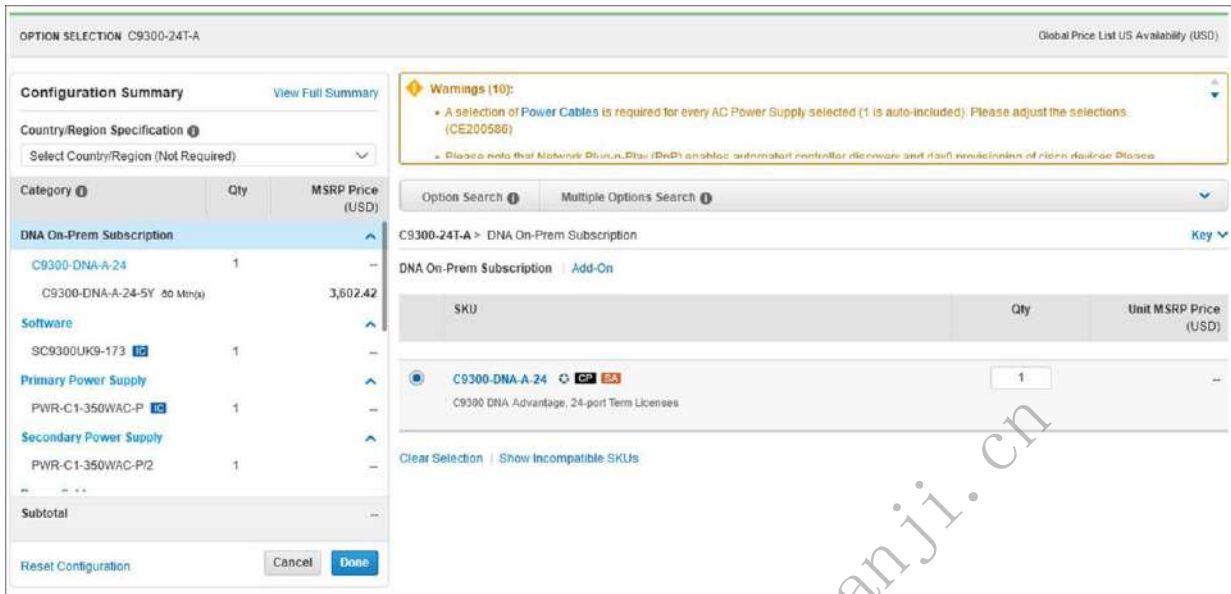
OPTION SELECTION C9300-24T-A

Global Price List US Availability (USD)

Configuration Summary

View Full Summary

Country/Region Specification

Select Country/Region (Not Required)

| Category | Qty | MSRP Price (USD) |
|---|---|---|
| DNA On-Prem Subscription | | |
| C9300-DNA-A-24 | 1 | -- |
| C9300-DNA-A-24-5Y 60 Mth(s) | | 3,602.42 |
| Software | | |
| SC9300UK9-173 IC | 1 | -- |
| Primary Power Supply | | |
| PWR-C1-350WAC-P IC | 1 | -- |
| Secondary Power Supply | | |
| PWR-C1-350WAC-P/2 | 1 | -- |
| Subtotal | | -- |

Reset Configuration

Cancel

Done

Warnings (10):

• A selection of Power Cables is required for every AC Power Supply selected (1 is auto-included). Please adjust the selections. (CE200586)

• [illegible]

Option Search

Multiple Options Search

C9300-24T-A > DNA On-Prem Subscription

Key

DNA On-Prem Subscription | Add-On

| SKU | Qty | Unit MSRP Price (USD) |
|---|---|---|
| C9300-DNA-A-24 CP SA<br>C9300 DNA Advantage, 24-port Term Licenses | 1 | -- |

Clear Selection | Show Incompatible SKUs

anji.cn